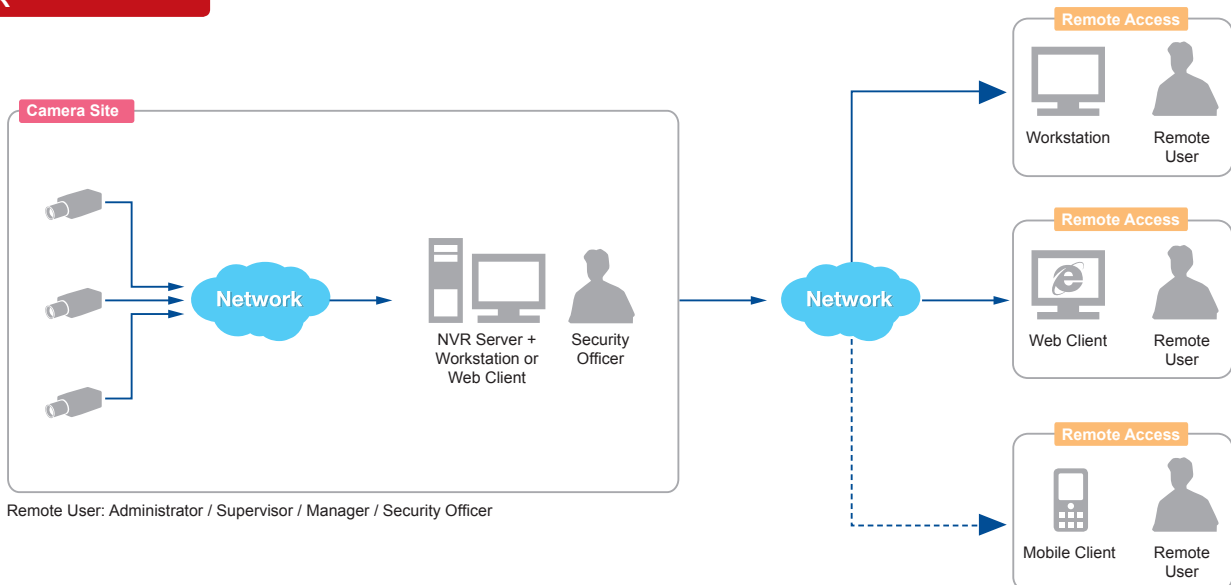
Camera Site

Network

NVR Server + Workstation or Web Client

Security Officer

Network

Remote Access

Workstation

Remote User

Remote Access

Web Client

Remote User

Remote Access

Mobile Client

Remote User

Remote User: Administrator / Supervisor / Manager / Security Officer